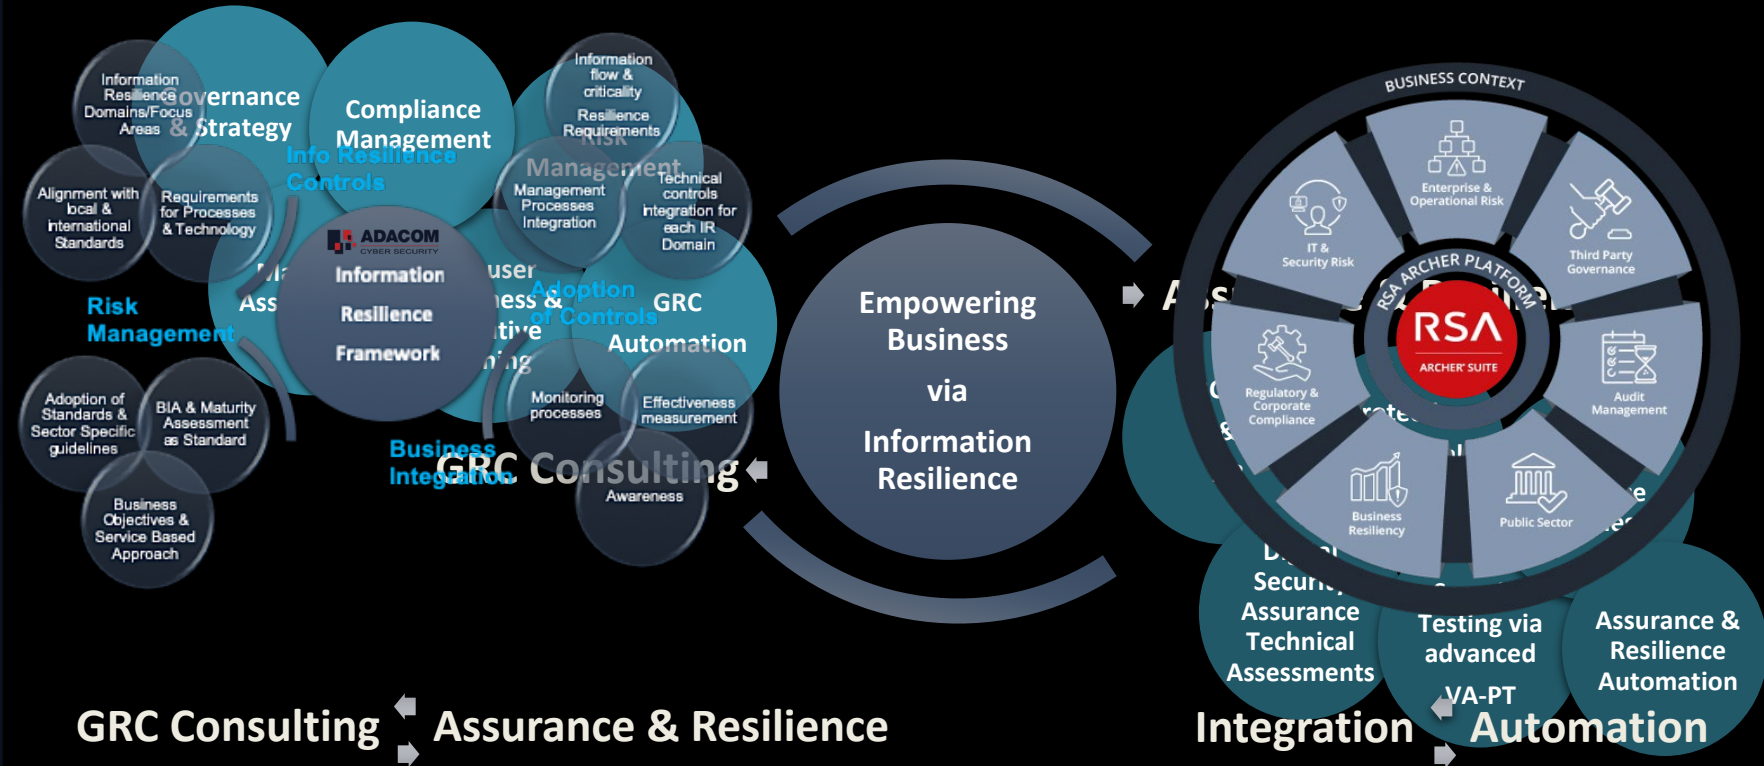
Information Resilience Domains/Focus Areas

Governance & Strategy

Compliance Management

Info Resilience Controls

Information flow & criticality

Resilience Requirements

Risk Management

Management Processes Integration

Technical controls integration for each IR Domain

Alignment with local & International Standards

Requirements for Processes & Technology

ADACOM CYBER SECURITY

Information Resilience Framework

Adoption of Controls

GRC Automation

Risk Management

Adoption of Standards & Sector Specific guidelines

BIA & Maturity Assessment as Standard

Monitoring processes

Effectiveness measurement

Business Integration

GRC Consulting

Awareness

Business Objectives & Service Based Approach

Empowering Business via Information Resilience

BUSINESS CONTEXT

Enterprise & Operational Risk

IT & Security Risk

Third Party Governance

RSA ARCHER PLATFORM

RSA

ARCHER SUITE

Regulatory & Corporate Compliance

Audit Management

Business Resiliency

Public Sector

Security Assurance Technical Assessments

Testing via advanced VA-PT

Assurance & Resilience Automation

GRC Consulting

Assurance & Resilience

Integration

Automation